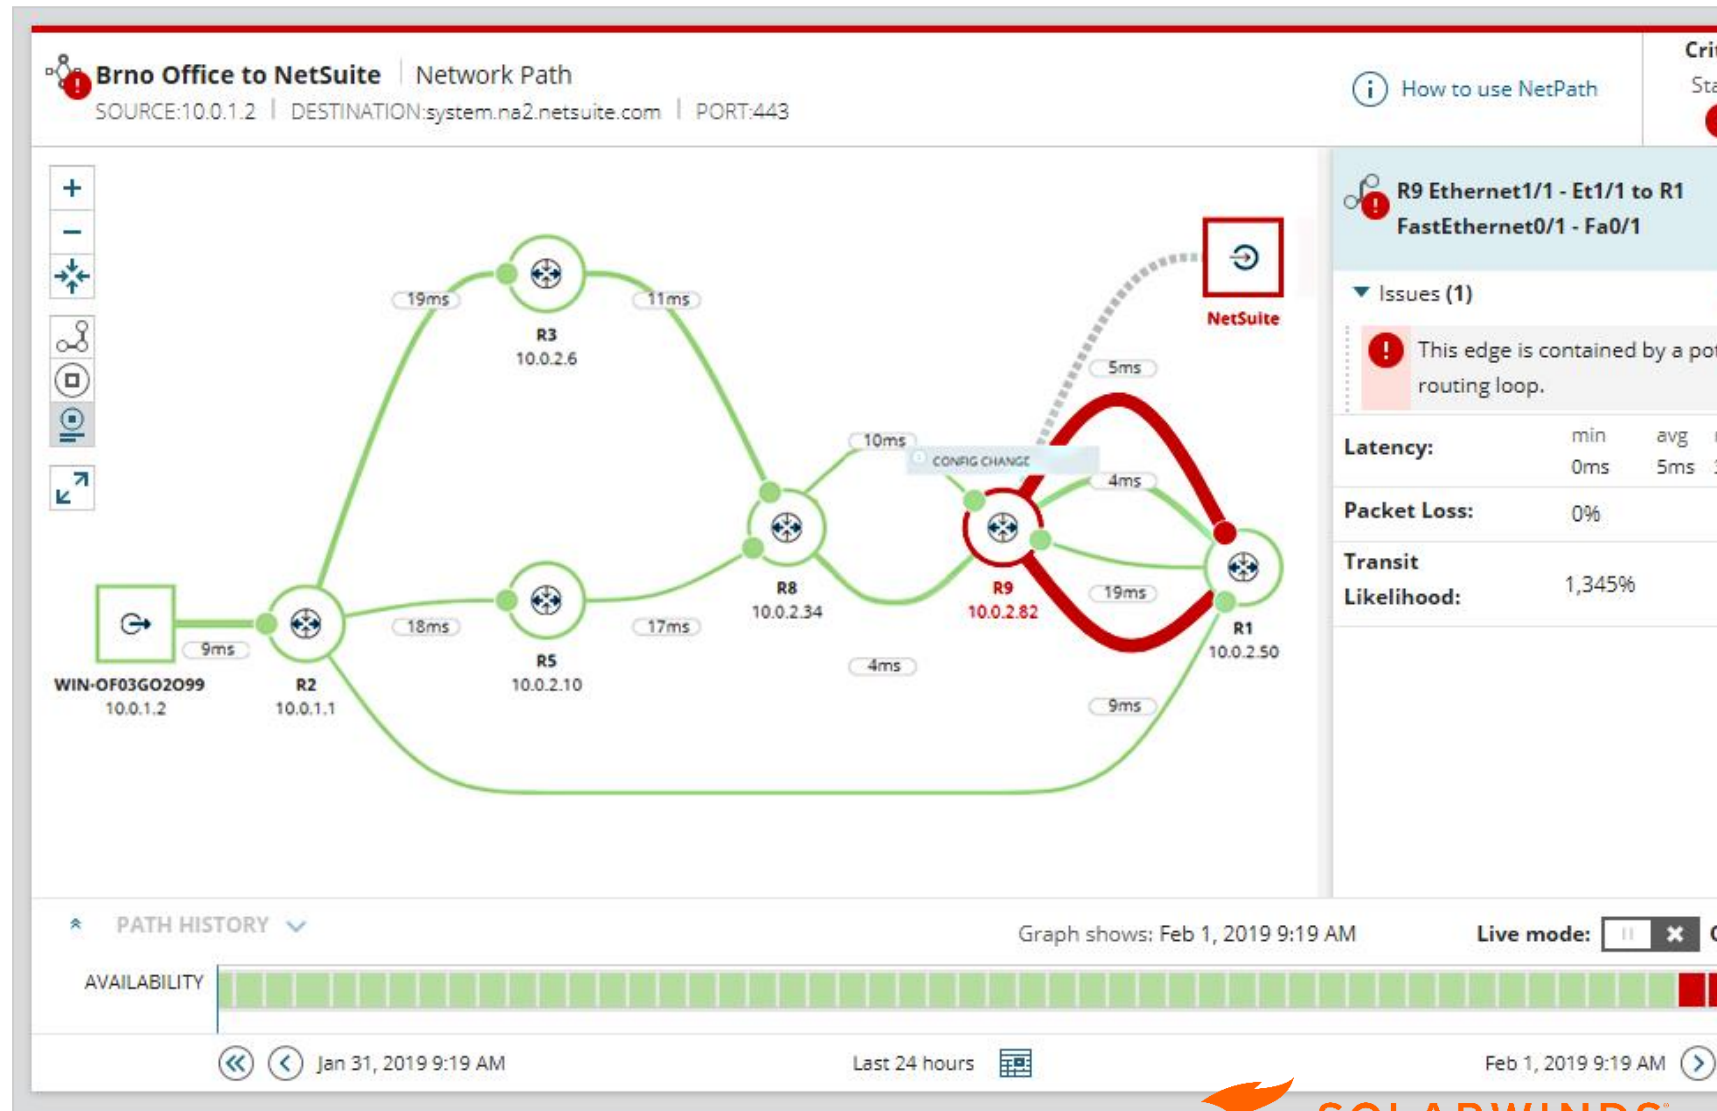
Brno Office to NetSuite | Network Path
SOURCE:10.0.1.2 | DESTINATION:system.na2.netsuite.com | PORT:443

How to use NetPath

Cri
Sta

+
−

19ms
11ms
R3
10.0.2.6
NetSuite
5ms
10ms
CONFIG CHANGE
4ms
R8
10.0.2.34
R9
10.0.2.82
19ms
R1
10.0.2.50
9ms
18ms
17ms
R5
10.0.2.10
4ms
9ms
WIN-OF03GO2O99
10.0.1.2
R2
10.0.1.1

R9 Ethernet1/1 - Et1/1 to R1 FastEthernet0/1 - Fa0/1

Issues (1)

This edge is contained by a pot routing loop.

| Latency: | min 0ms | avg 5ms |
|---|---|---|
| Packet Loss: | 0% | |
| Transit Likelihood: | 1,345% | |

PATH HISTORY
Graph shows: Feb 1, 2019 9:19 AM
Live mode:
AVAILABILITY
Jan 31, 2019 9:19 AM
Last 24 hours
Feb 1, 2019 9:19 AM
SOLARWINDS